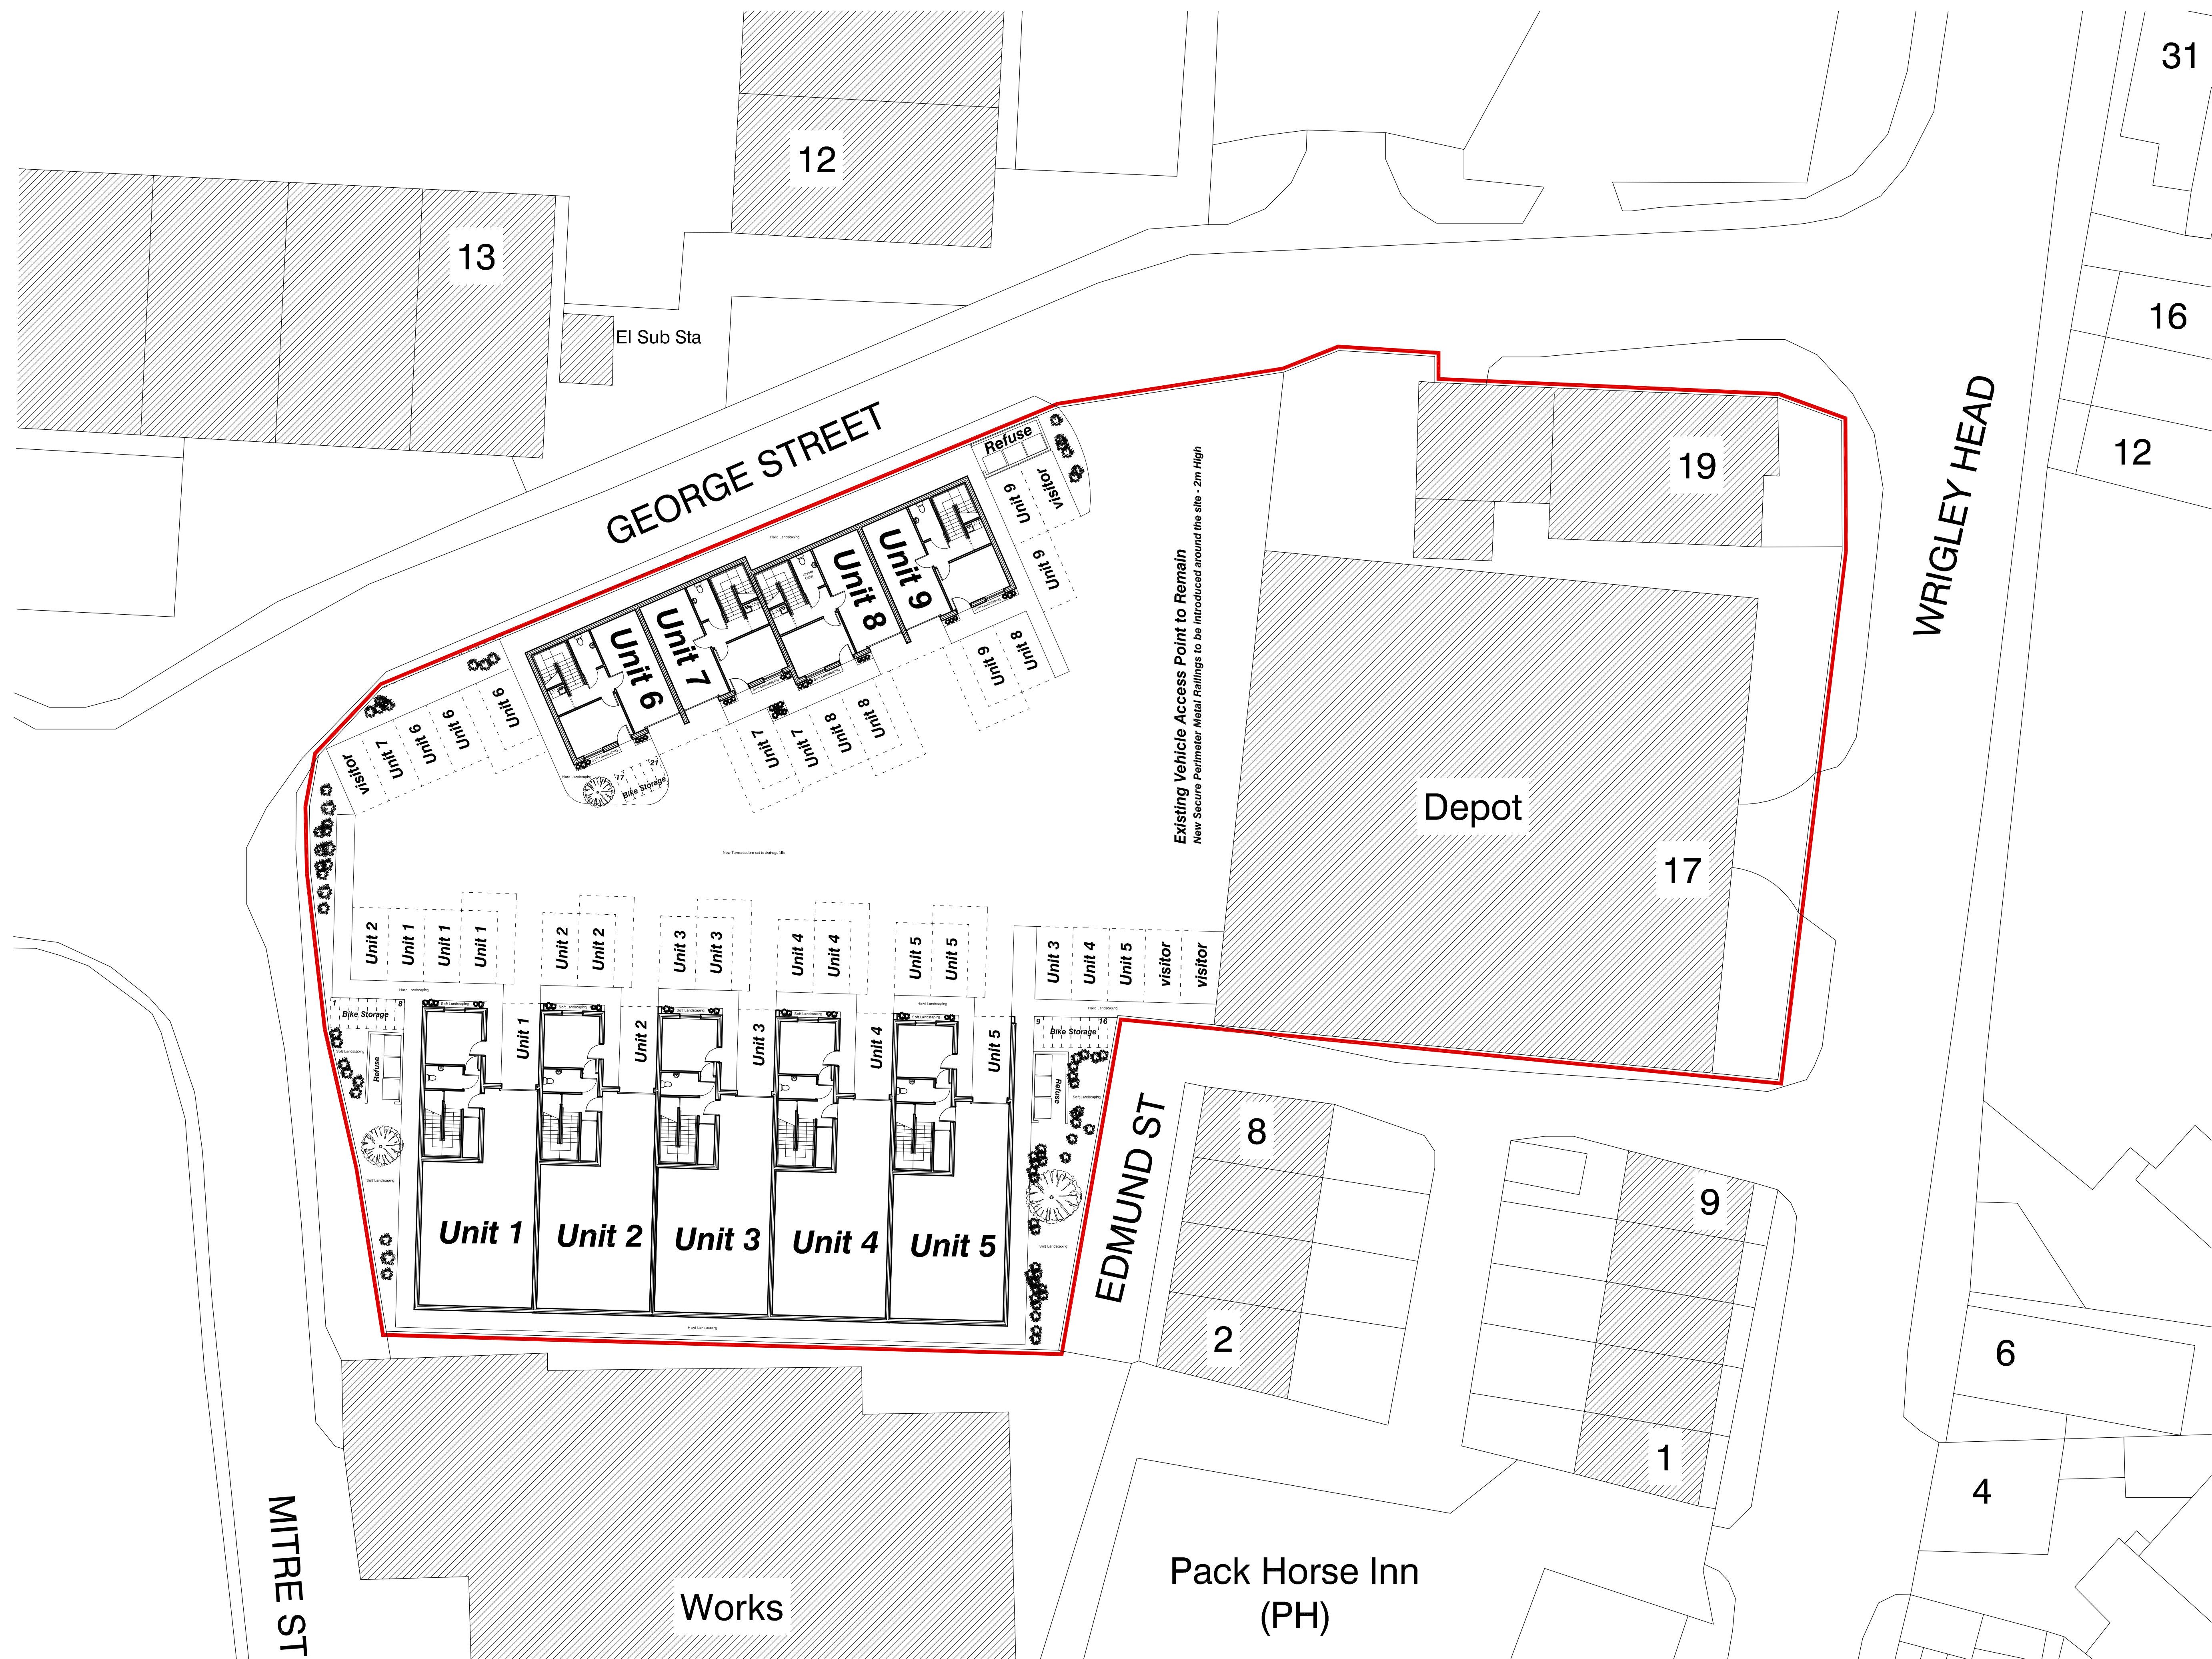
31

12

13

El Sub Sta

16

12

19

GEORGE STREET

WRIGLEY HEAD

Refuse

Unit 9 visitor

Unit 9

Unit 9

Unit 8

Unit 6

Unit 7

Unit 8

Unit 9

Existing Vehicle Access Point to Remain
New Secure Perimeter Metal Railings to be introduced around the site - 2m High

visitor Unit 7 Unit 6 Unit 6 Unit 6

Unit 7 Unit 7 Unit 8 Unit 8

Bike Storage

Depot

17

Unit 2 Unit 1 Unit 1 Unit 1

Unit 2 Unit 2

Unit 3 Unit 3

Unit 4 Unit 4

Unit 5 Unit 5

Unit 3 Unit 4 Unit 5 visitor visitor

Bike Storage

Refuse

Unit 1

Unit 2

Unit 3

Unit 4

Unit 5

Bike Storage

Refuse

Unit 1

Unit 2

Unit 3

Unit 4

Unit 5

EDMUND ST

8

9

2

6

1

4

MITRE ST

Works

Pack Horse Inn
(PH)